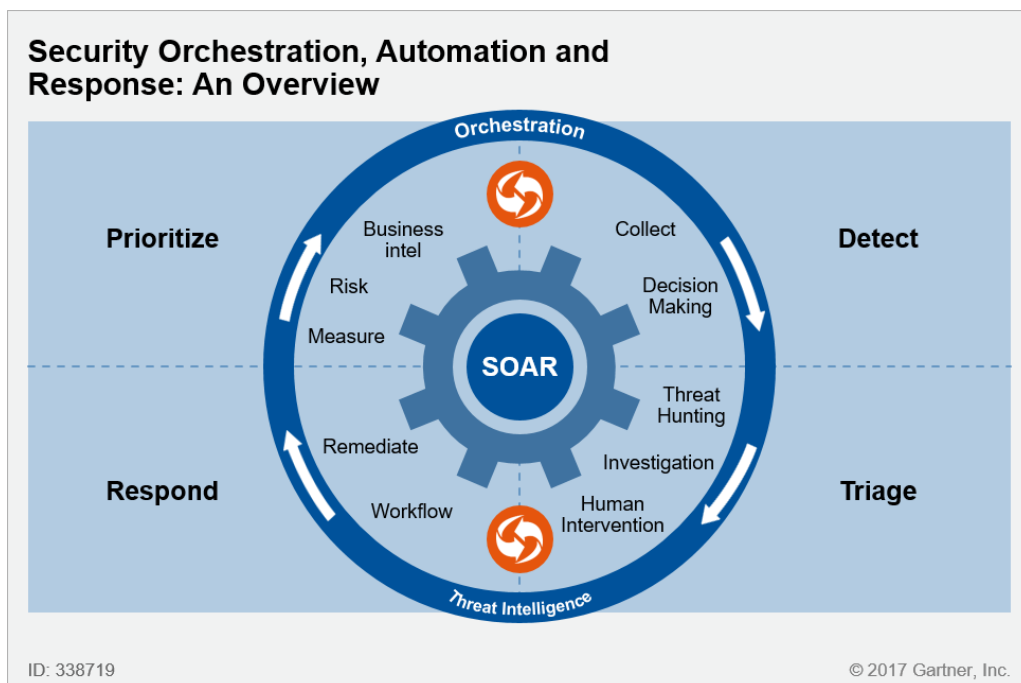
Security Orchestration, Automation and Response: An Overview

Orchestration

Prioritize

Detect

Business intel

Collect

Risk

Decision Making

Measure

SOAR

Threat Hunting

Remediate

Investigation

Respond

Triage

Workflow

Human Intervention

Threat Intelligence

ID: 338719

© 2017 Gartner, Inc.